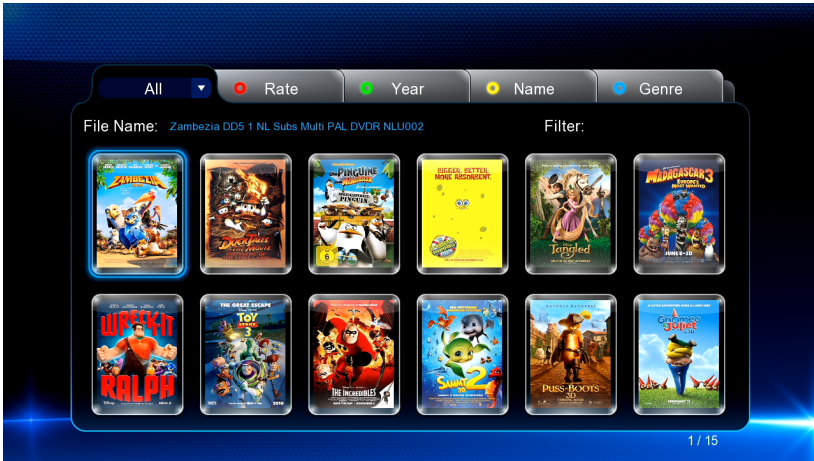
All
Rate
Year
Name
Genre

File Name: Zambezia DD5 1 NL Subs Multi PAL DVDR NLU002

Filter:

ZAMBEZIA

DUCKTALES

DIE PINGUINE AUS MADAGASCAR

BIGGER. BETTER. MORE ABSORBENT.

Tangled

MADAGASCAR 3

WRECK-IT RALPH

THE GREAT ESCAPE
TOY STORY 3

THE INCREDIBLES

SAMMY 2

PUSS IN BOOTS

GNOMEO & JULIET

1 / 15